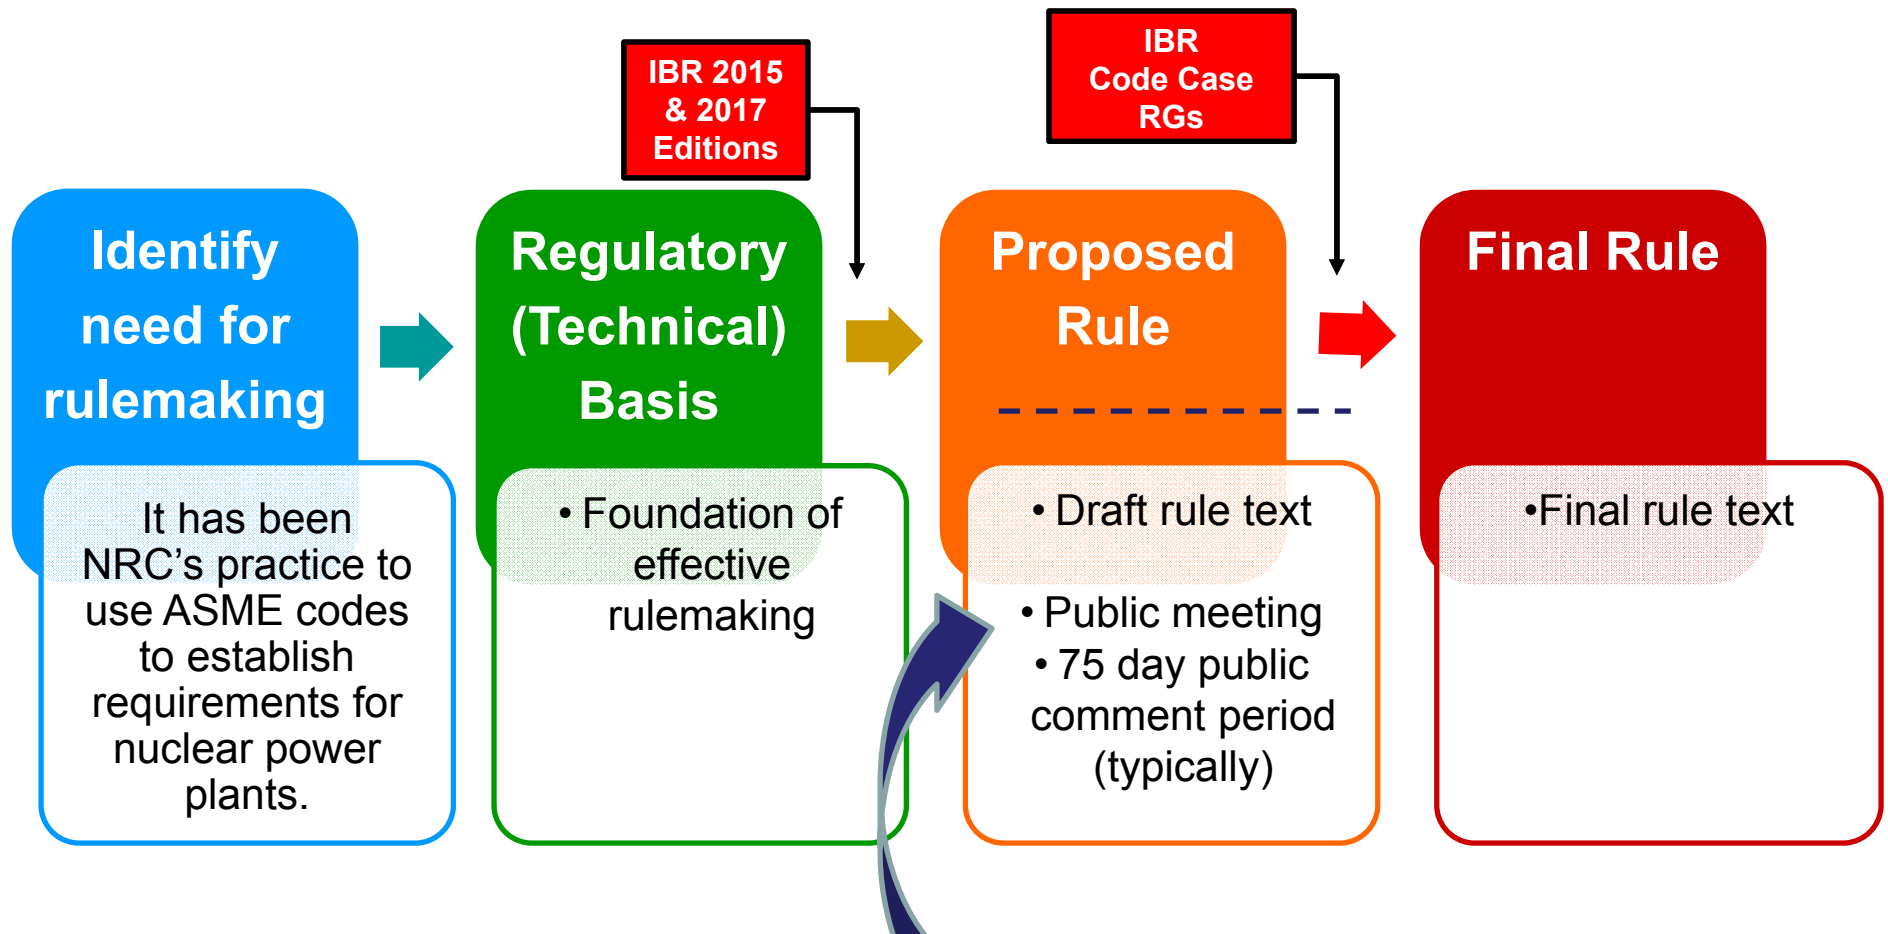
IBR 2015 & 2017 Editions

IBR Code Case RGs

Identify need for rulemaking

It has been NRC's practice to use ASME codes to establish requirements for nuclear power plants.

Regulatory (Technical) Basis

• Foundation of effective rulemaking

Proposed Rule

• Draft rule text

• Public meeting
• 75 day public comment period (typically)

Final Rule

•Final rule text